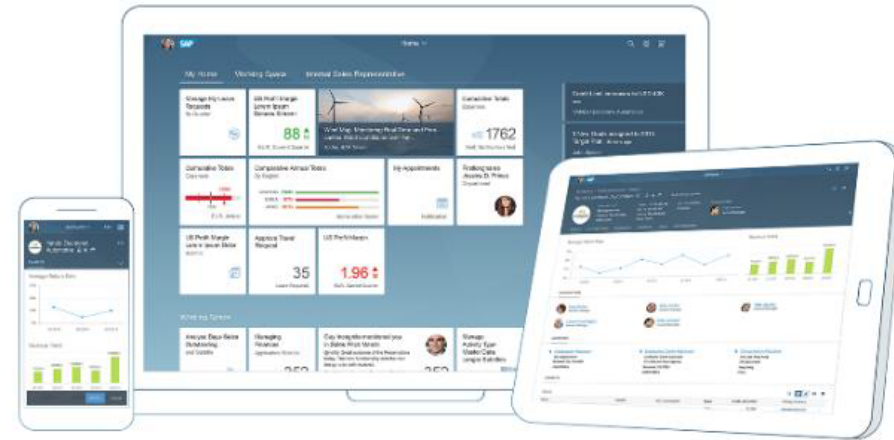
SAP

Home

My Home    Working Space    Internal Sales Representative

Manage My Leave Requests

US Profit Margin

88

1762

Cumulative Totals

Comparative Annual Totals

My Appointments

35

1.96

Approve Travel Request

US Profit Margin

Working Space

Managing Revenue

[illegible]